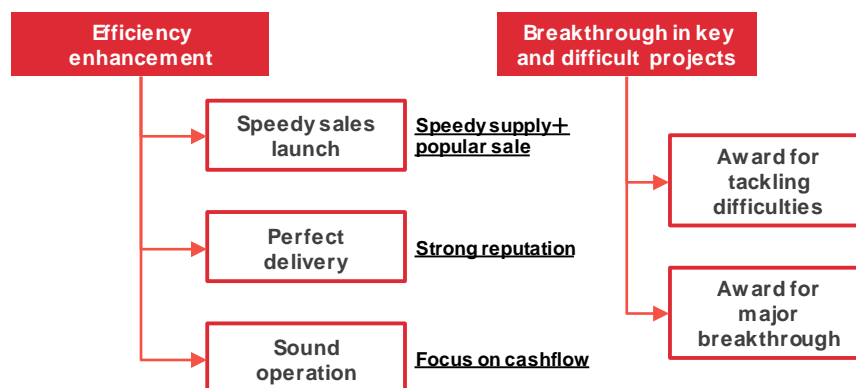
Efficiency enhancement

Speedy sales launch

Speedy supply＋ popular sale

Perfect delivery

Strong reputation

Sound operation

Focus on cashflow

Breakthrough in key and difficult projects

Award for tackling difficulties

Award for major breakthrough